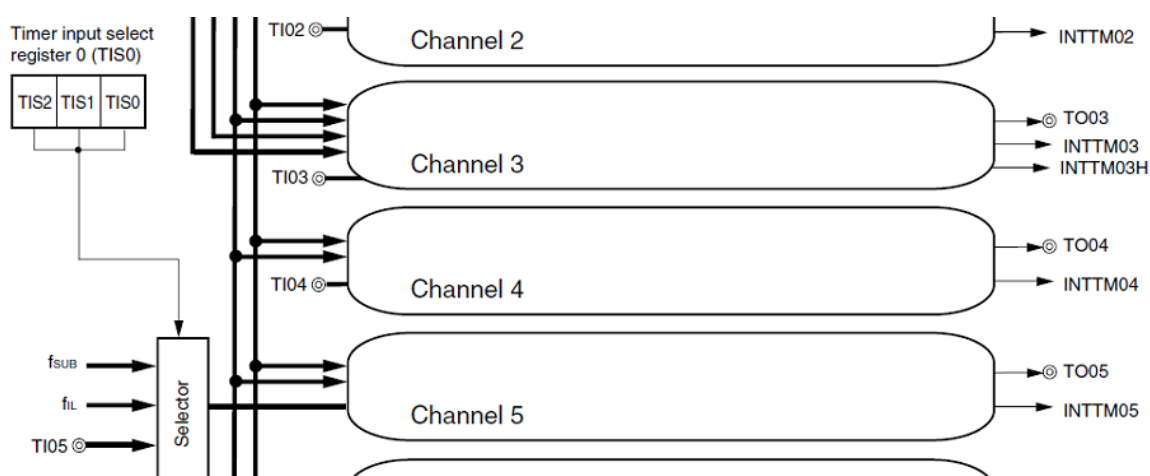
Timer input select register 0 (TIS0)

| TIS2 | TIS1 | TIS0 |
|---|---|---|

TI02

Channel 2

INTTM02

TO03

INTTM03

INTTM03H

Channel 3

TI03

TO04

INTTM04

TI04

Channel 4

$f_{SUB}$

$f_{IL}$

TI05

Selector

TO05

Channel 5

INTTM05